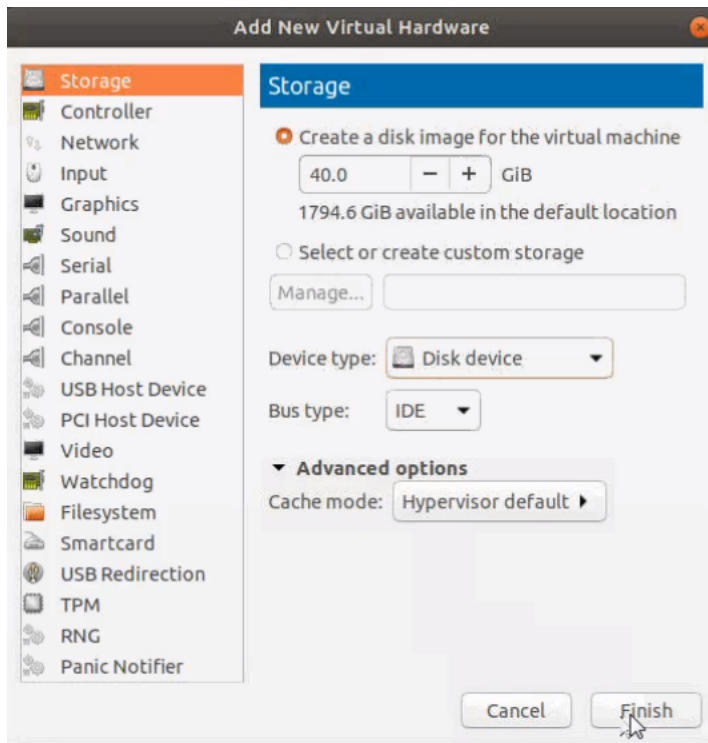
Add New Virtual Hardware

Storage
Controller
Network
Input
Graphics
Sound
Serial
Parallel
Console
Channel
USB Host Device
PCI Host Device
Video
Watchdog
Filesystem
Smartcard
USB Redirection
TPM
RNG
Panic Notifier

Storage

Create a disk image for the virtual machine

40.0 − + GiB

1794.6 GiB available in the default location

Select or create custom storage

Manage...

Device type: Disk device

Bus type: IDE

Advanced options

Cache mode: Hypervisor default

Cancel Finish